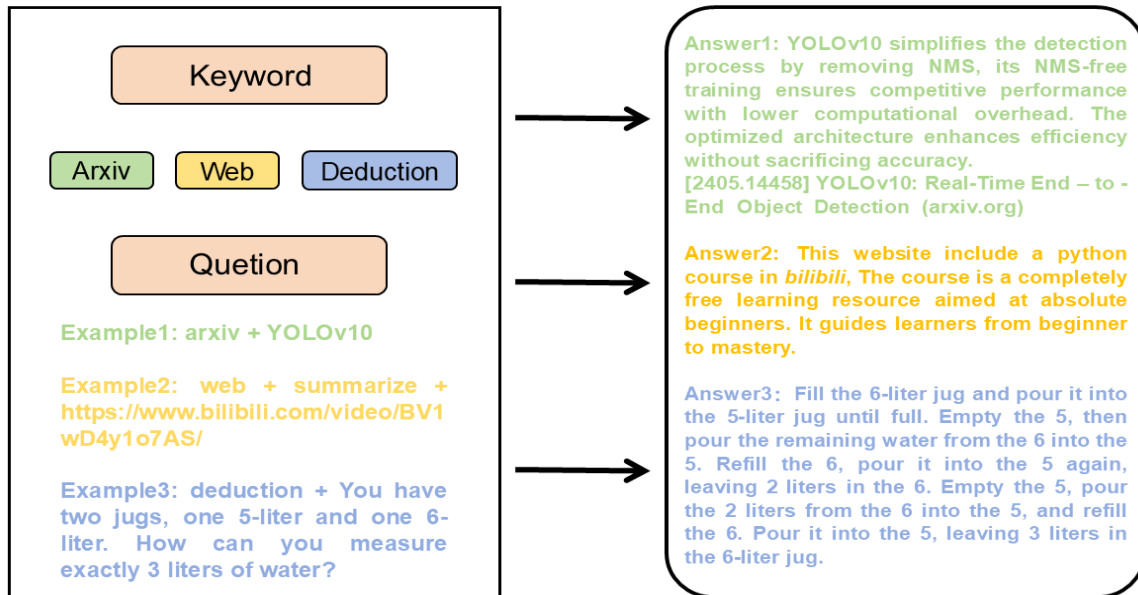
Keyword

Arxiv

Web

Deduction

Quetion

Example1: arxiv + YOLOv10

Example2: web + summarize + https://www.bilibili.com/video/BV1wD4y1o7AS/

Example3: deduction + You have two jugs, one 5-liter and one 6-liter. How can you measure exactly 3 liters of water?

Answer1: YOLOv10 simplifies the detection process by removing NMS, its NMS-free training ensures competitive performance with lower computational overhead. The optimized architecture enhances efficiency without sacrificing accuracy.
[2405.14458] YOLOv10: Real-Time End – to - End Object Detection (arxiv.org)

Answer2: This website include a python course in *bilibili*, The course is a completely free learning resource aimed at absolute beginners. It guides learners from beginner to mastery.

Answer3: Fill the 6-liter jug and pour it into the 5-liter jug until full. Empty the 5, then pour the remaining water from the 6 into the 5. Refill the 6, pour it into the 5 again, leaving 2 liters in the 6. Empty the 5, pour the 2 liters from the 6 into the 5, and refill the 6. Pour it into the 5, leaving 3 liters in the 6-liter jug.